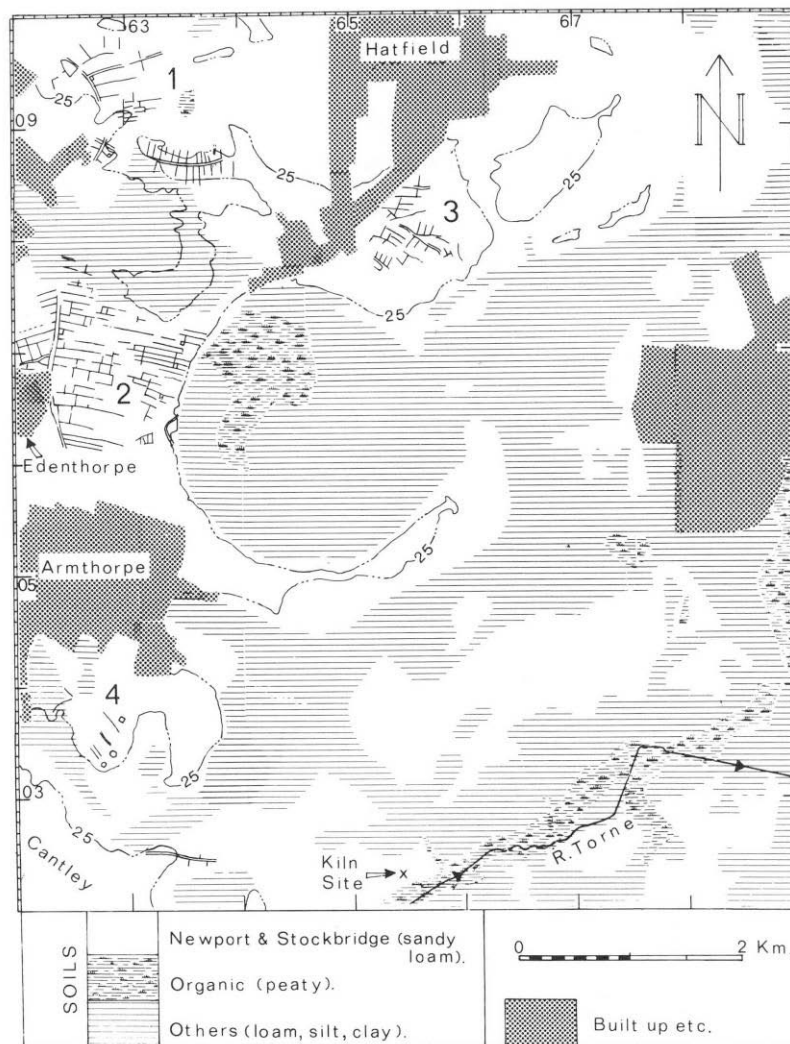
63
65
67
Hatfield
N
1
09
25
25
3
25
25
2
Edenthorpe
25
Armthorpe
05
4
25
03
25
Cantley
Kiln Site
x
R. Torne
SOILS
Newport & Stockbridge (sandy loam).
Organic (peaty).
Others (loam, silt, clay).
0
2 Km.
Built up etc.